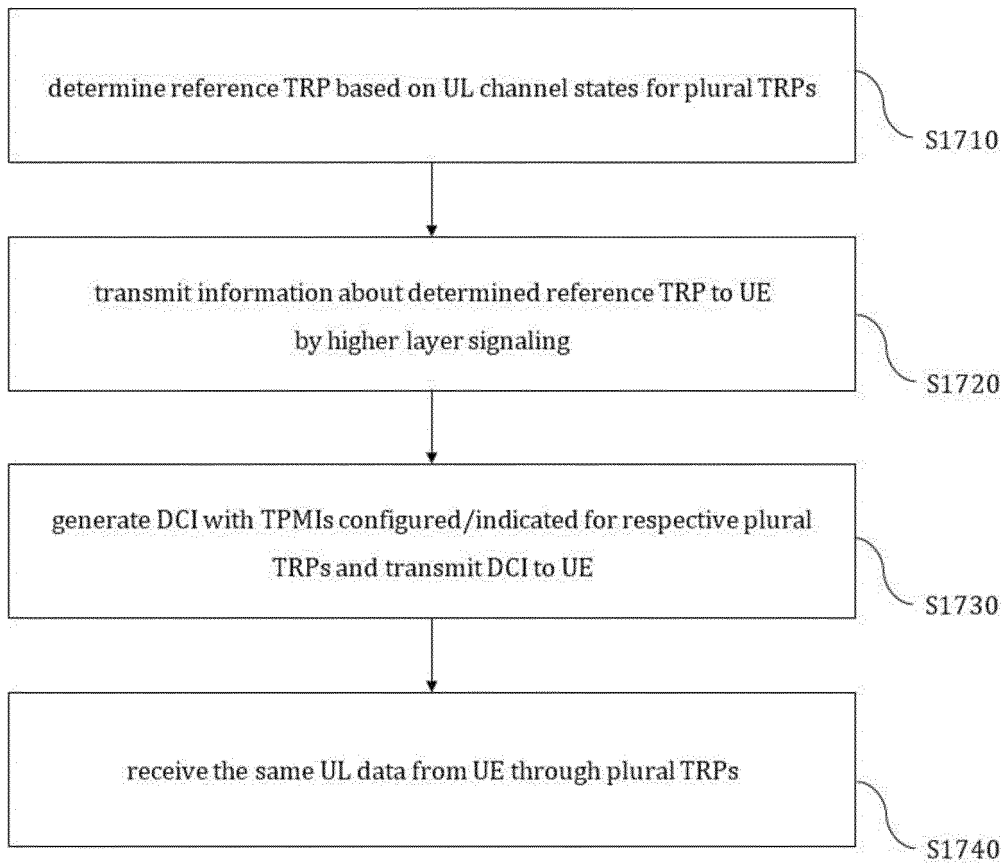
determine reference TRP based on UL channel states for plural TRPs

S1710

transmit information about determined reference TRP to UE by higher layer signaling

S1720

generate DCI with TPMIs configured/indicated for respective plural TRPs and transmit DCI to UE

S1730

receive the same UL data from UE through plural TRPs

S1740